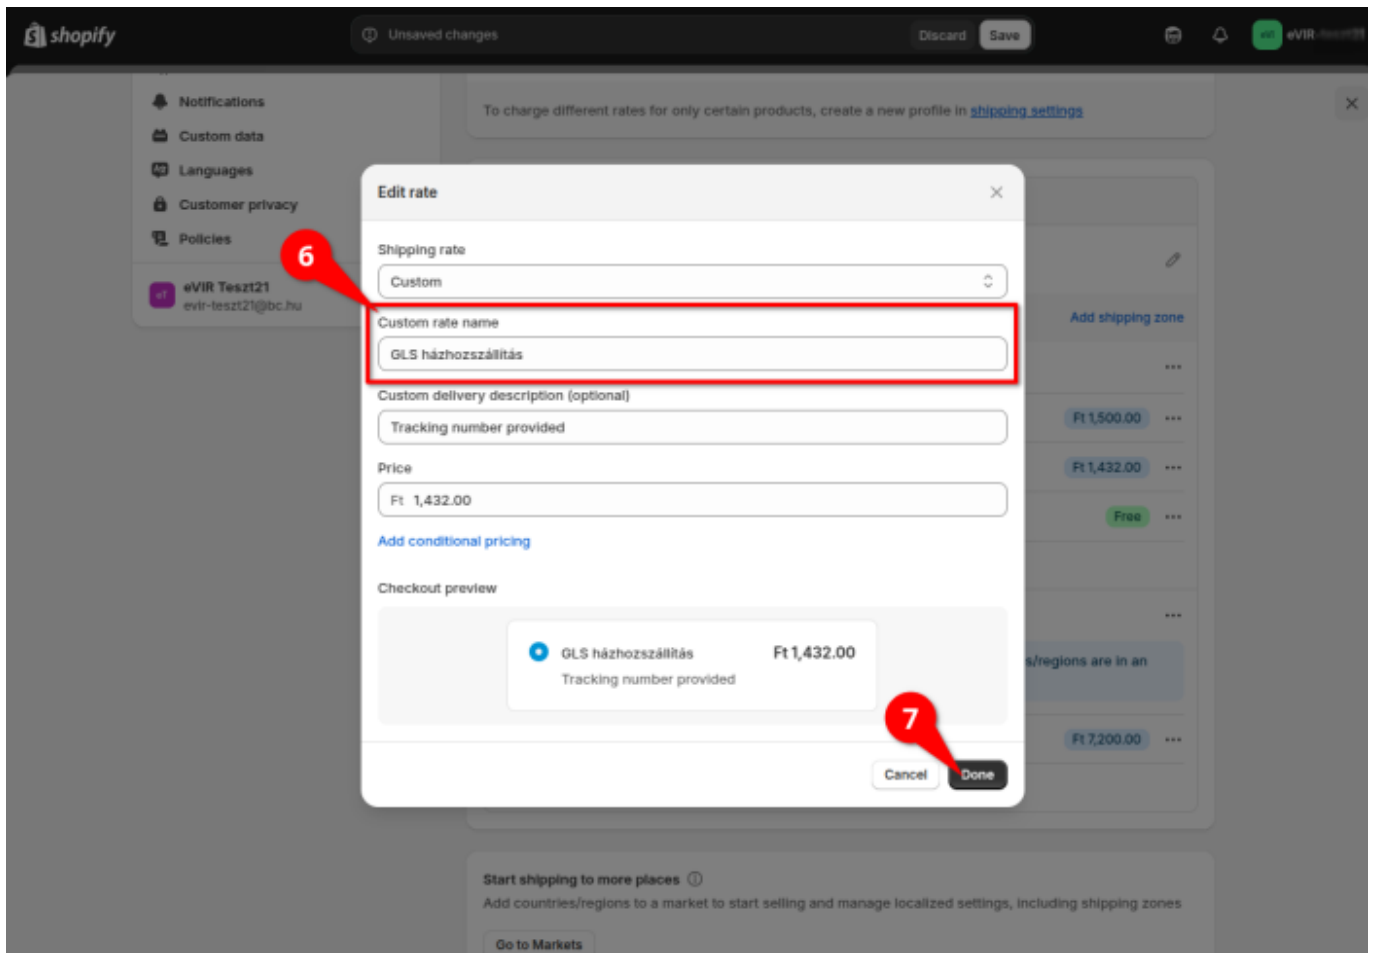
shopify

Unsaved changes

Discard Save

eVIR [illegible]

Notifications
Custom data
Languages
Customer privacy
Policies

eVIR Teszt21
evir-teszt21@bc.hu

To charge different rates for only certain products, create a new profile in shipping settings

Edit rate

Shipping rate
Custom

6

Custom rate name
GLS házhozszállítás

Custom delivery description (optional)
Tracking number provided

Price
Ft 1,432.00

Add conditional pricing

Checkout preview

GLS házhozszállítás Ft 1,432.00
Tracking number provided

7

Cancel Done

Add shipping zone

Ft 1,500.00
Ft 1,432.00
Free

s/regions are in an

Ft 7,200.00

Start shipping to more places
Add countries/regions to a market to start selling and manage localized settings, including shipping zones

Go to Markets